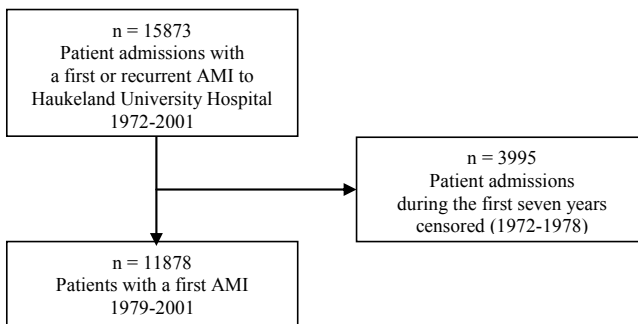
n = 15873
Patient admissions with a first or recurrent AMI to Haukeland University Hospital
1972-2001

n = 3995
Patient admissions during the first seven years censored (1972-1978)

n = 11878
Patients with a first AMI
1979-2001